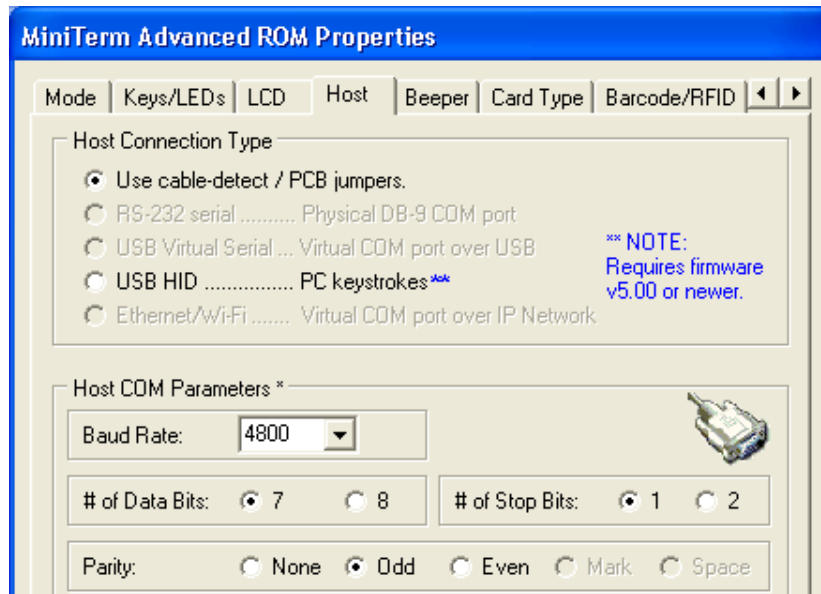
MiniTerm Advanced ROM Properties

Mode | Keys/LEDs | LCD | Host | Beeper | Card Type | Barcode/RFID

Host Connection Type

Use cable-detect / PCB jumpers.

RS-232 serial .......... Physical DB-9 COM port

USB Virtual Serial ... Virtual COM port over USB

USB HID ............... PC keystrokes**

Ethernet/Wi-Fi ....... Virtual COM port over IP Network

** NOTE: Requires firmware v5.00 or newer.

Host COM Parameters *

Baud Rate: 4800

# of Data Bits: 7 8

# of Stop Bits: 1 2

Parity: None Odd Even Mark Space